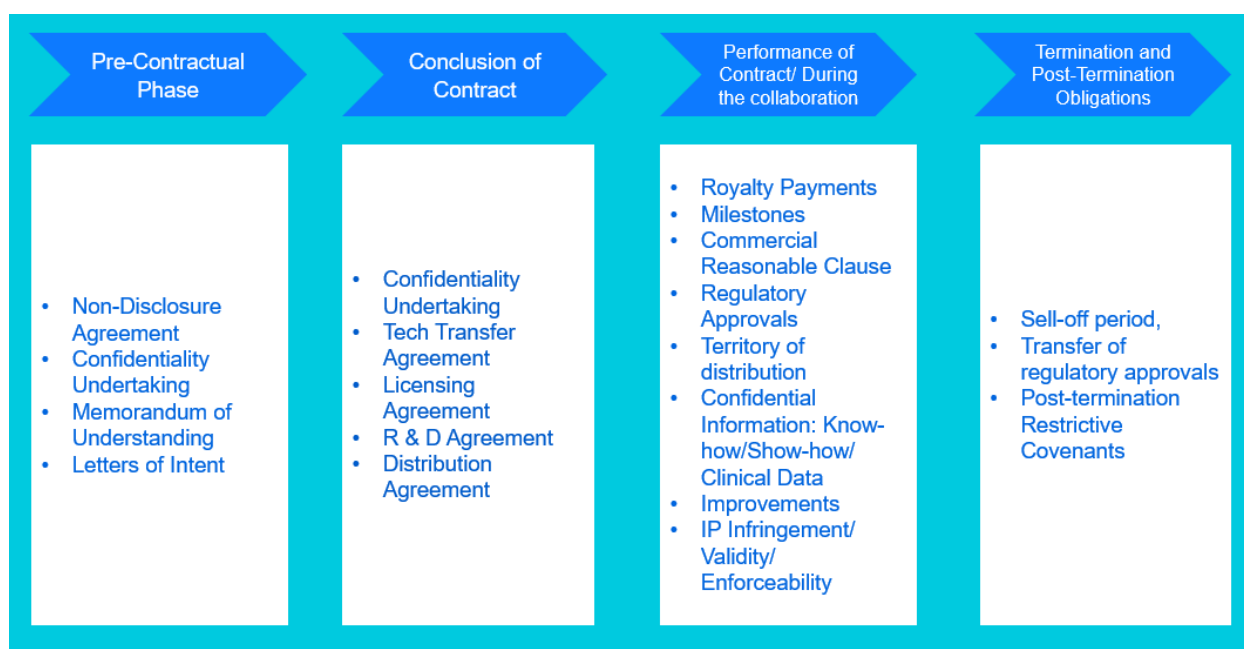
Pre-Contractual Phase

Conclusion of Contract

Performance of Contract/ During the collaboration

Termination and Post-Termination Obligations

- Non-Disclosure Agreement
- Confidentiality Undertaking
- Memorandum of Understanding
- Letters of Intent

- Confidentiality Undertaking
- Tech Transfer Agreement
- Licensing Agreement
- R & D Agreement
- Distribution Agreement

- Royalty Payments
- Milestones
- Commercial Reasonable Clause
- Regulatory Approvals
- Territory of distribution
- Confidential Information: Know-how/Show-how/ Clinical Data
- Improvements
- IP Infringement/ Validity/ Enforceability

- Sell-off period,
- Transfer of regulatory approvals
- Post-termination Restrictive Covenants